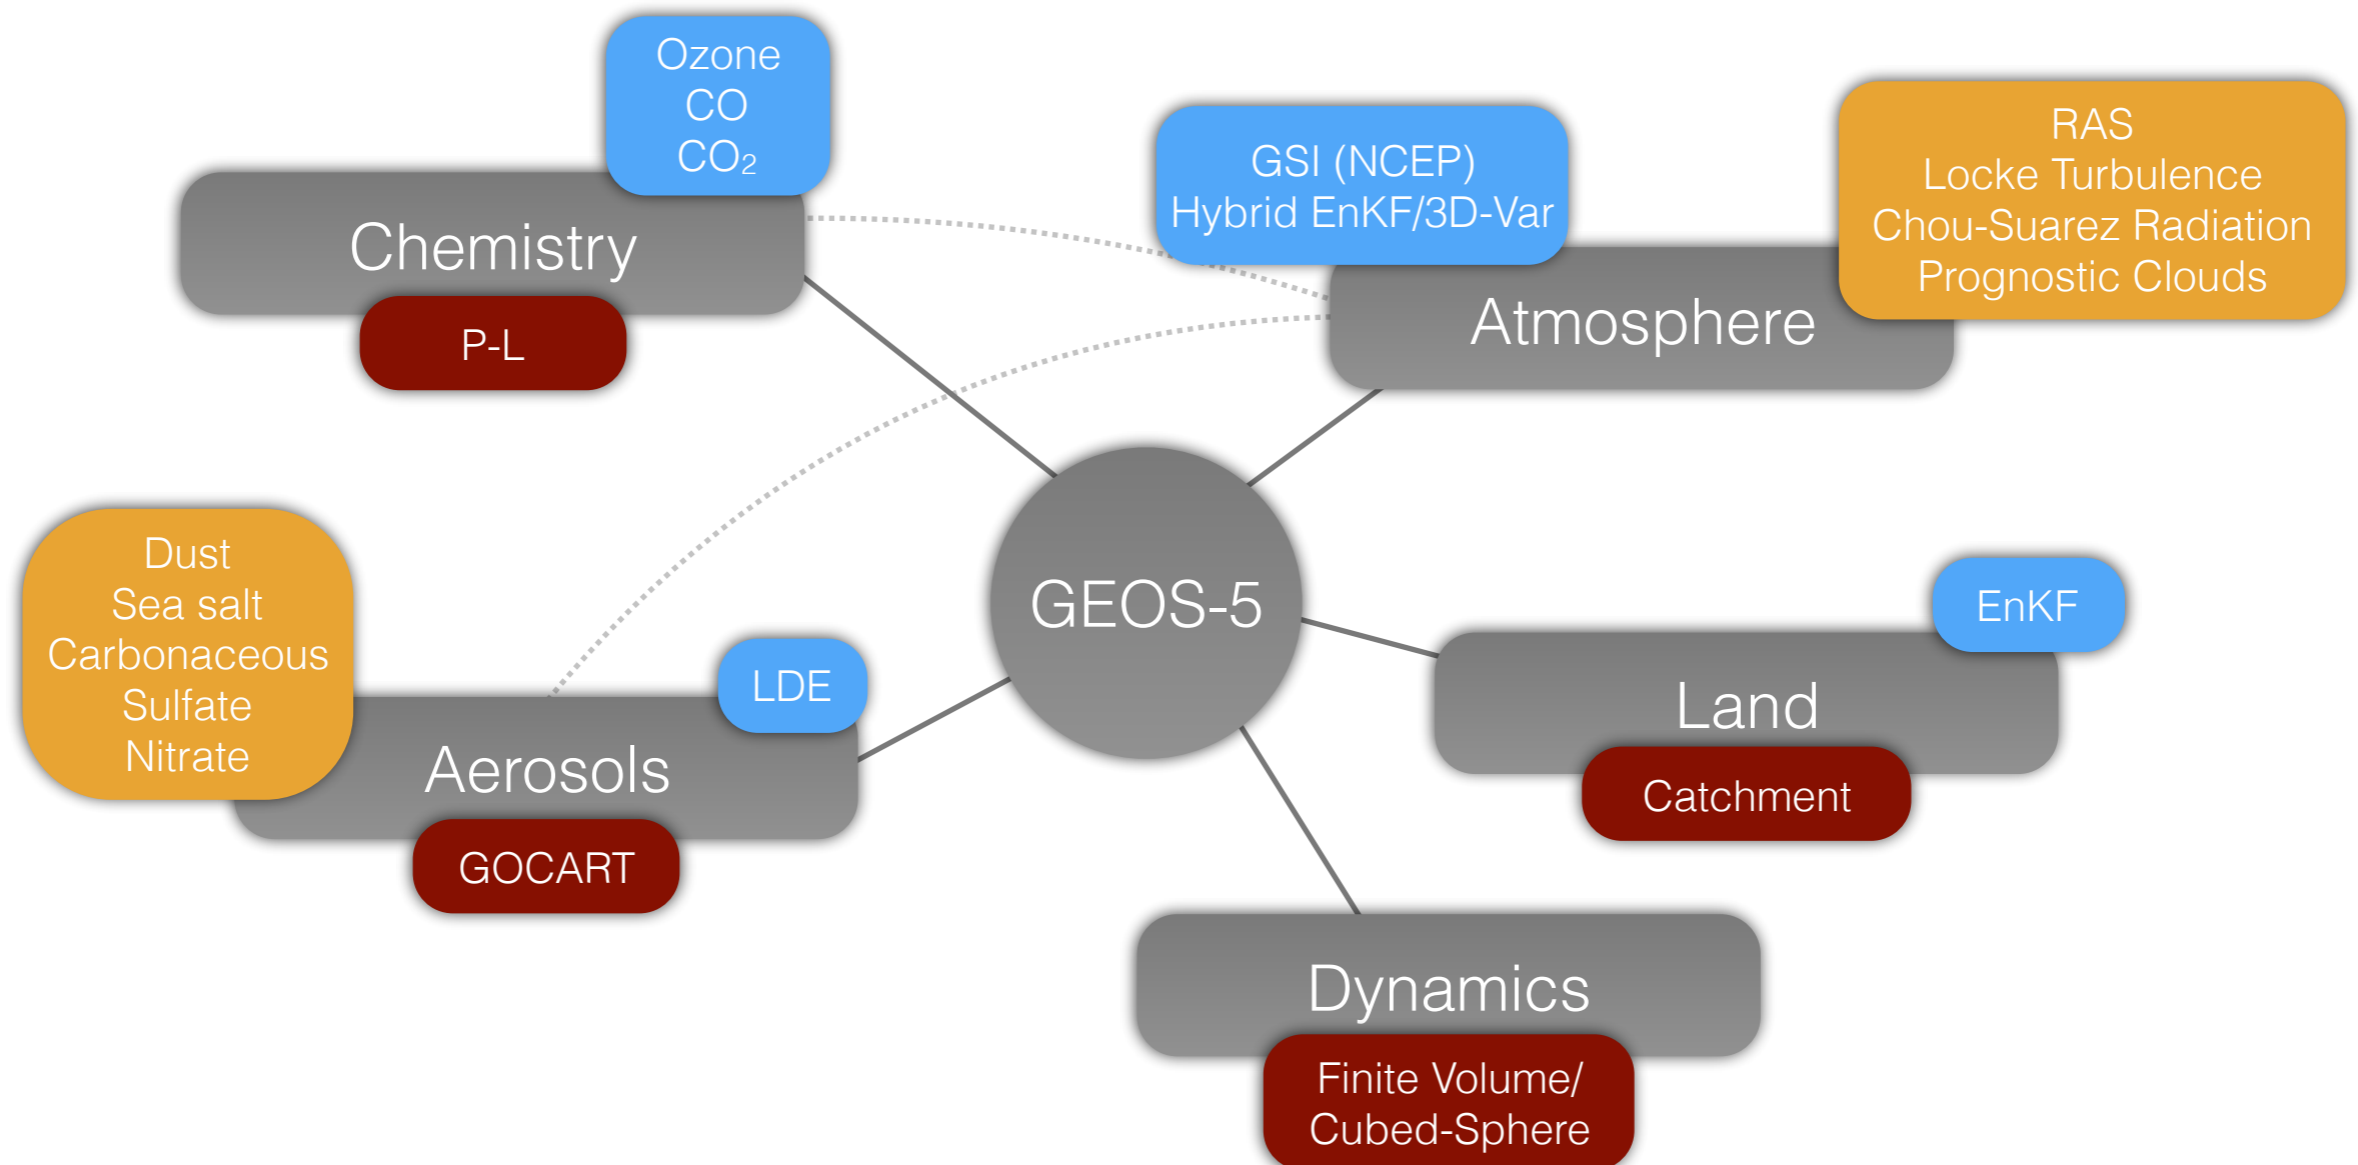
Ozone
CO
$CO_2$

Chemistry

P-L

GSI (NCEP)
Hybrid EnKF/3D-Var

RAS
Locke Turbulence
Chou-Suarez Radiation
Prognostic Clouds

Atmosphere

Dust
Sea salt
Carbonaceous
Sulfate
Nitrate

LDE

Aerosols

GOCART

GEOS-5

EnKF

Land

Catchment

Dynamics

Finite Volume/
Cubed-Sphere